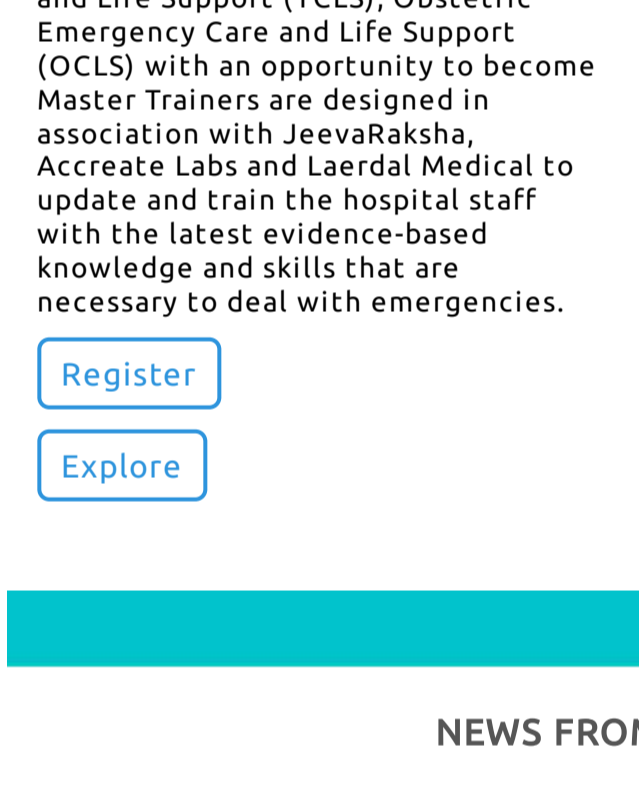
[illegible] Emergency Care and Life Support (OCLS) with an opportunity to become Master Trainers are designed in association with JeevaRaksha, Accreate Labs and Laerdal Medical to update and train the hospital staff with the latest evidence-based knowledge and skills that are necessary to deal with emergencies.

Register

Explore

NEWS FRO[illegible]